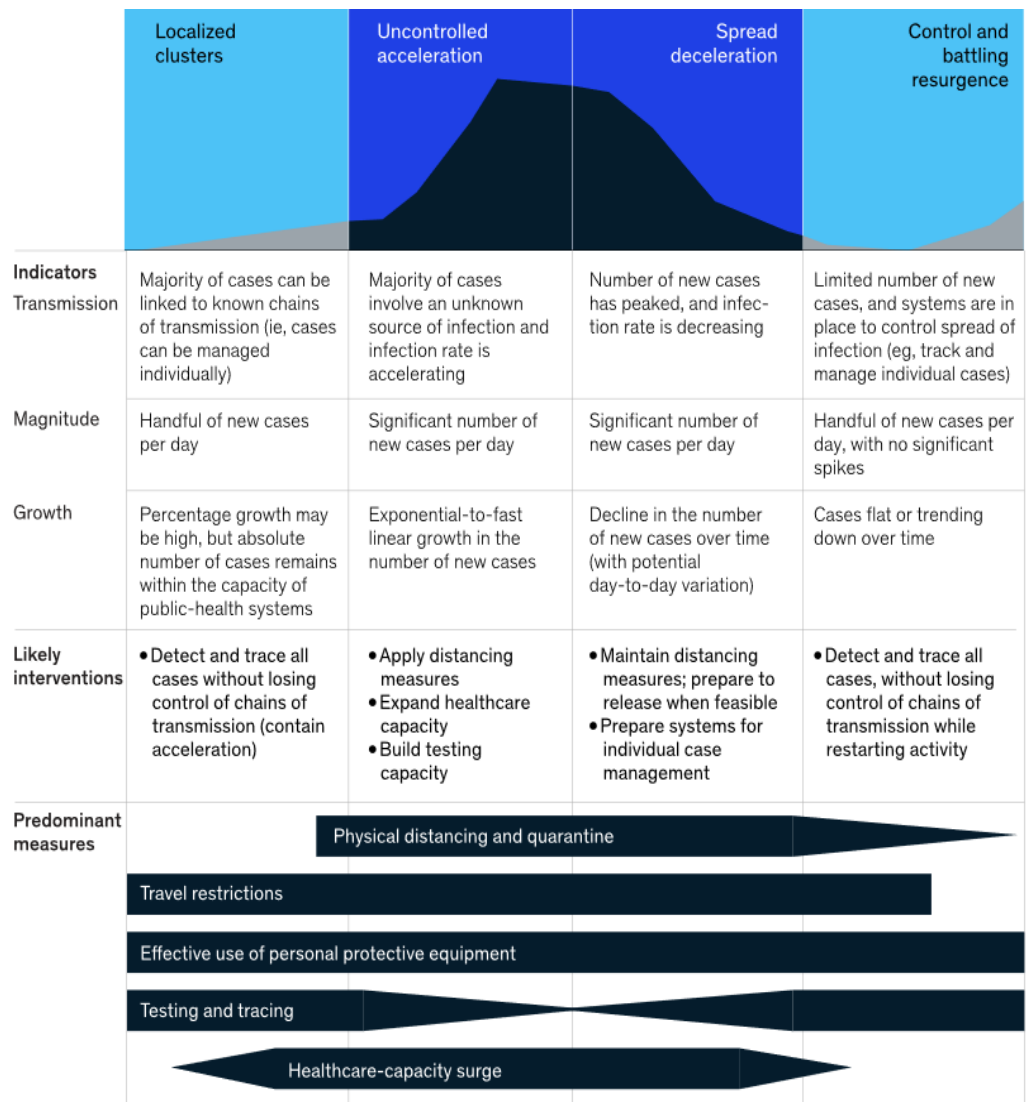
| | Localized clusters | Uncontrolled acceleration | Spread deceleration | Control and battling resurgence |
|---|---|---|---|---|
| **Indicators** Transmission | Majority of cases can be linked to known chains of transmission (ie, cases can be managed individually) | Majority of cases involve an unknown source of infection and infection rate is accelerating | Number of new cases has peaked, and infection rate is decreasing | Limited number of new cases, and systems are in place to control spread of infection (eg, track and manage individual cases) |
| Magnitude | Handful of new cases per day | Significant number of new cases per day | Significant number of new cases per day | Handful of new cases per day, with no significant spikes |
| Growth | Percentage growth may be high, but absolute number of cases remains within the capacity of public-health systems | Exponential-to-fast linear growth in the number of new cases | Decline in the number of new cases over time (with potential day-to-day variation) | Cases flat or trending down over time |
| **Likely interventions** | • Detect and trace all cases without losing control of chains of transmission (contain acceleration) | • Apply distancing measures • Expand healthcare capacity • Build testing capacity | • Maintain distancing measures; prepare to release when feasible • Prepare systems for individual case management | • Detect and trace all cases, without losing control of chains of transmission while restarting activity |

**Predominant measures**

Physical distancing and quarantine

Travel restrictions

Effective use of personal protective equipment

Testing and tracing

Healthcare-capacity surge